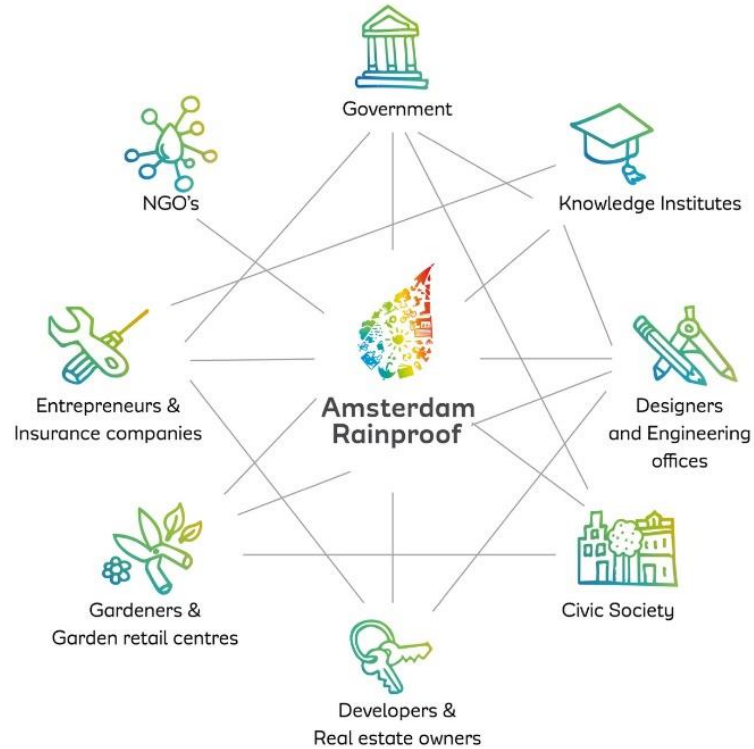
Government

NGO's

Knowledge Institutes

Amsterdam Rainproof

Entrepreneurs & Insurance companies

Designers and Engineering offices

Gardeners & Garden retail centres

Civic Society

Developers & Real estate owners